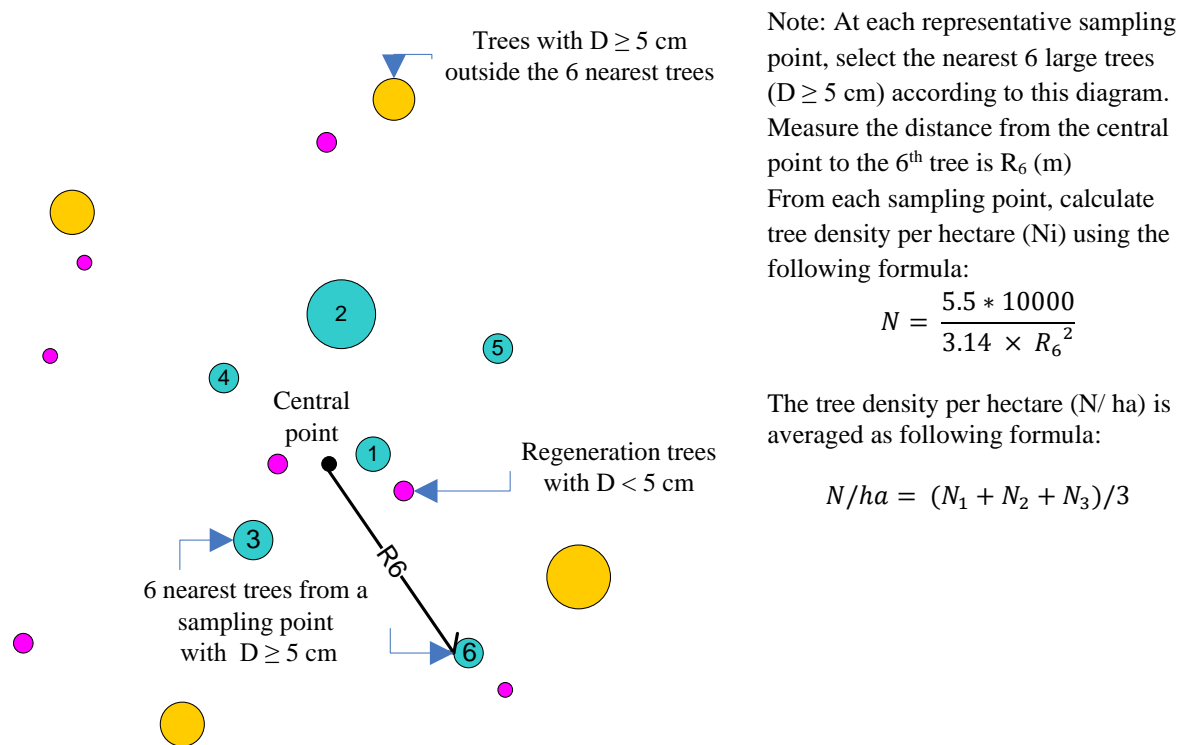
Trees with D ≥ 5 cm outside the 6 nearest trees

2

5

4

Central point

1

Regeneration trees with D < 5 cm

3

R6

6 nearest trees from a sampling point with D ≥ 5 cm

6

Note: At each representative sampling point, select the nearest 6 large trees (D ≥ 5 cm) according to this diagram. Measure the distance from the central point to the 6$^{th}$ tree is $R_6$ (m)

From each sampling point, calculate tree density per hectare (Ni) using the following formula:

$N = \frac{5.5 * 10000}{3.14 \times R_6^2}$

The tree density per hectare (N/ ha) is averaged as following formula:

$N/ha = (N_1 + N_2 + N_3)/3$